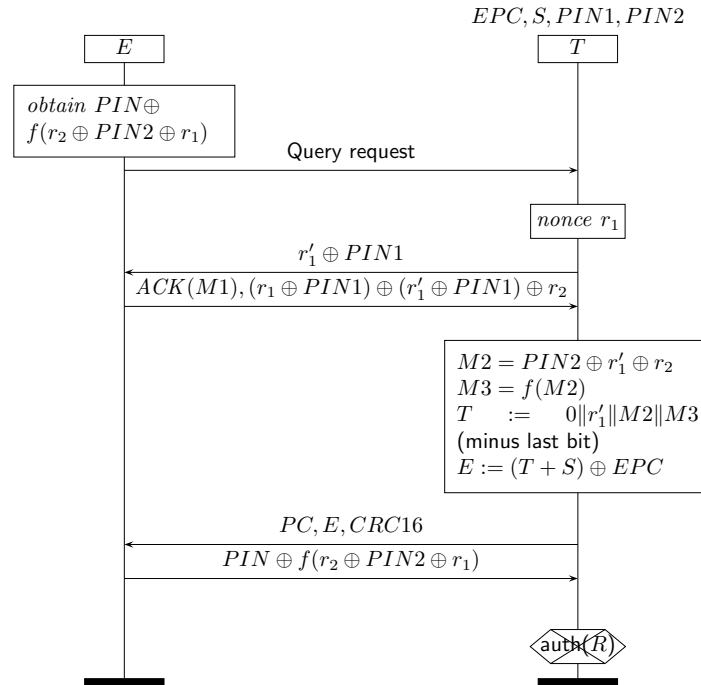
$EPC, S, PIN1, PIN2$

$E$

$T$

$obtain\ PIN \oplus$
$f(r_2 \oplus PIN2 \oplus r_1)$

Query request

$nonce\ r_1$

$r_1' \oplus PIN1$

$ACK(M1), (r_1 \oplus PIN1) \oplus (r_1' \oplus PIN1) \oplus r_2$

$M2 = PIN2 \oplus r_1' \oplus r_2$
$M3 = f(M2)$
$T := 0 \| r_1' \| M2 \| M3$
(minus last bit)
$E := (T + S) \oplus EPC$

$PC, E, CRC16$

$PIN \oplus f(r_2 \oplus PIN2 \oplus r_1)$

auth$(R)$